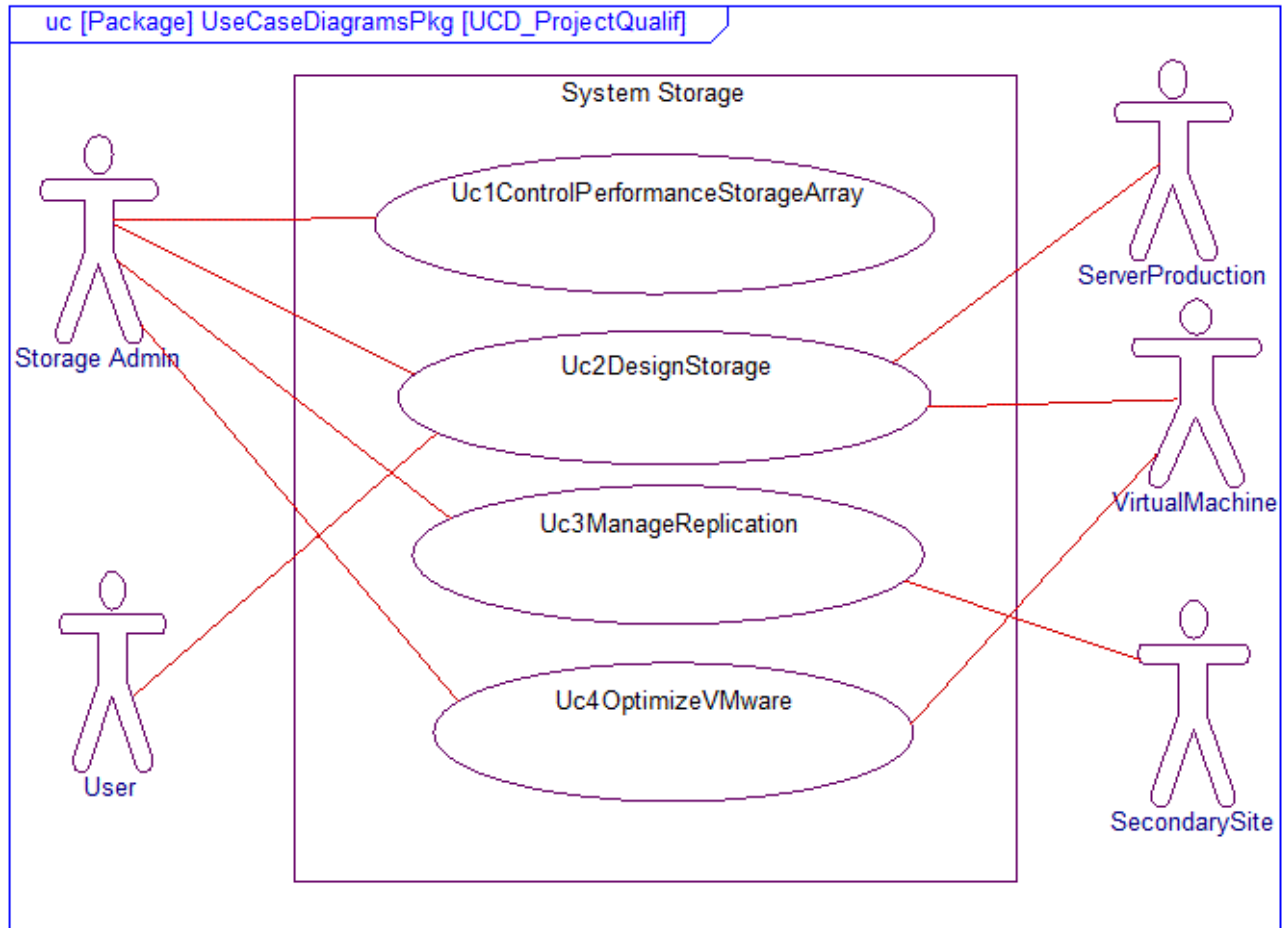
uc [Package] UseCaseDiagramsPkg [UCD_ProjectQualif]

System Storage

Uc1ControlPerformanceStorageArray

Uc2DesignStorage

Uc3ManageReplication

Uc4OptimizeVMware

Storage Admin

User

ServerProduction

VirtualMachine

SecondarySite